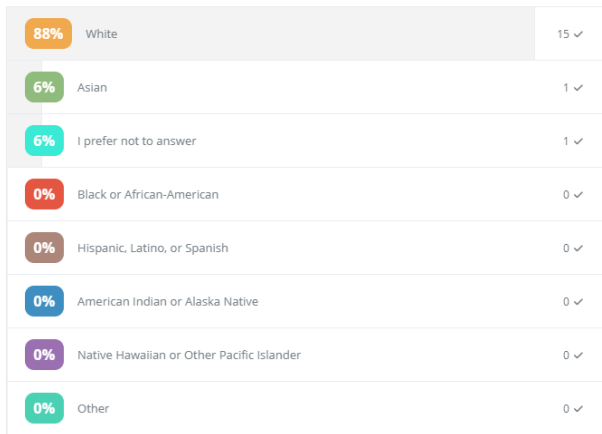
| | | |
|---|---|---|
| 88% | White | 15 ✓ |
| 6% | Asian | 1 ✓ |
| 6% | I prefer not to answer | 1 ✓ |
| 0% | Black or African-American | 0 ✓ |
| 0% | Hispanic, Latino, or Spanish | 0 ✓ |
| 0% | American Indian or Alaska Native | 0 ✓ |
| 0% | Native Hawaiian or Other Pacific Islander | 0 ✓ |
| 0% | Other | 0 ✓ |